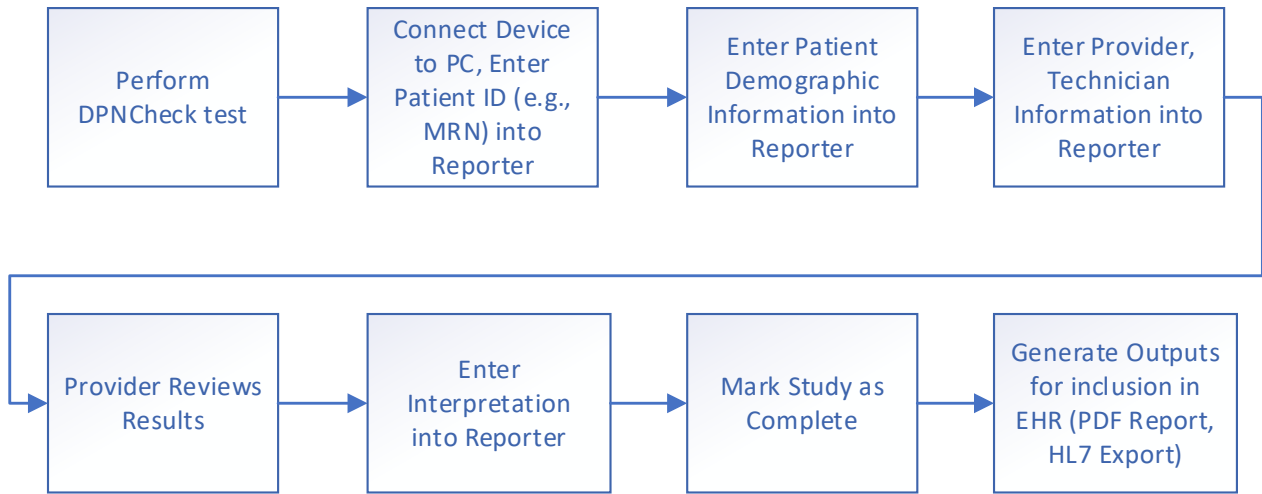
Perform DPNCheck test

Connect Device to PC, Enter Patient ID (e.g., MRN) into Reporter

Enter Patient Demographic Information into Reporter

Enter Provider, Technician Information into Reporter

Provider Reviews Results

Enter Interpretation into Reporter

Mark Study as Complete

Generate Outputs for inclusion in EHR (PDF Report, HL7 Export)